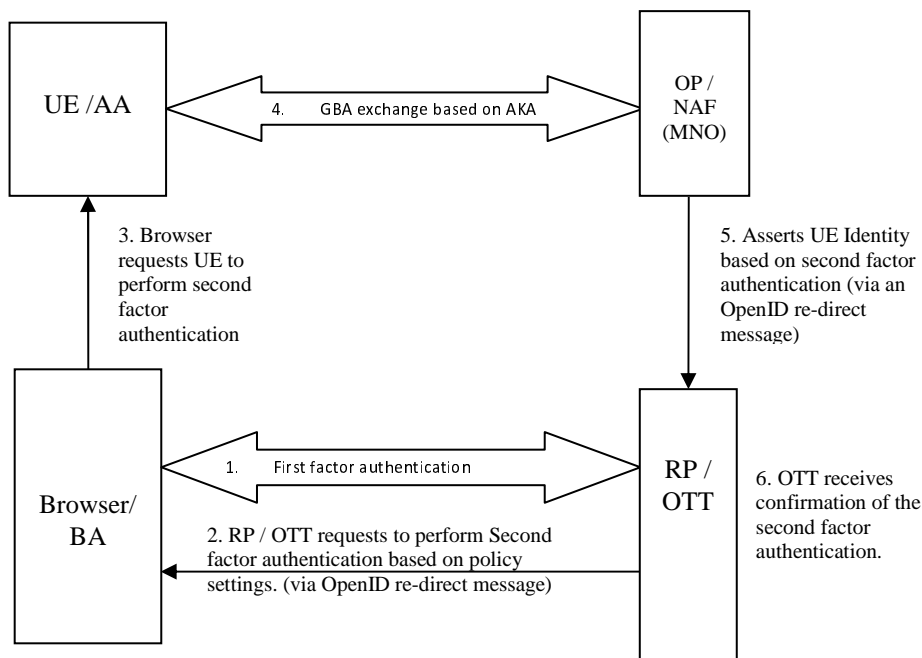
UE /AA

4. GBA exchange based on AKA

OP / NAF (MNO)

3. Browser requests UE to perform second factor authentication

5. Asserts UE Identity based on second factor authentication (via an OpenID re-direct message)

Browser/ BA

1. First factor authentication

RP / OTT

6. OTT receives confirmation of the second factor authentication.

2. RP / OTT requests to perform Second factor authentication based on policy settings. (via OpenID re-direct message)